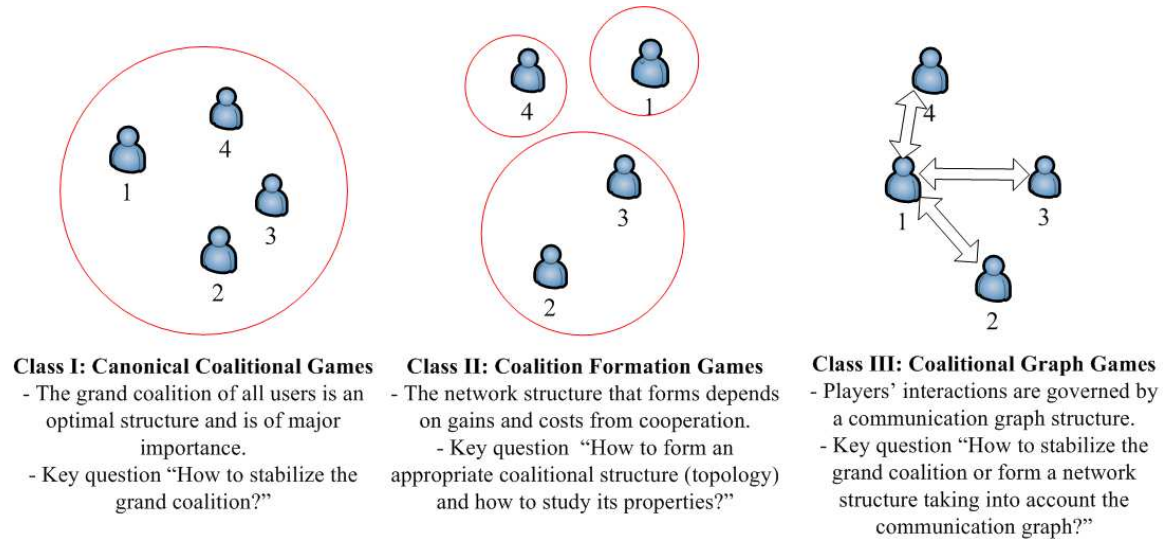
1
4
3
2

4
1
3
2

4
1
3
2

Class I: Canonical Coalitional Games
- The grand coalition of all users is an optimal structure and is of major importance.
- Key question "How to stabilize the grand coalition?"

Class II: Coalition Formation Games
- The network structure that forms depends on gains and costs from cooperation.
- Key question "How to form an appropriate coalitional structure (topology) and how to study its properties?"

Class III: Coalitional Graph Games
- Players' interactions are governed by a communication graph structure.
- Key question "How to stabilize the grand coalition or form a network structure taking into account the communication graph?"